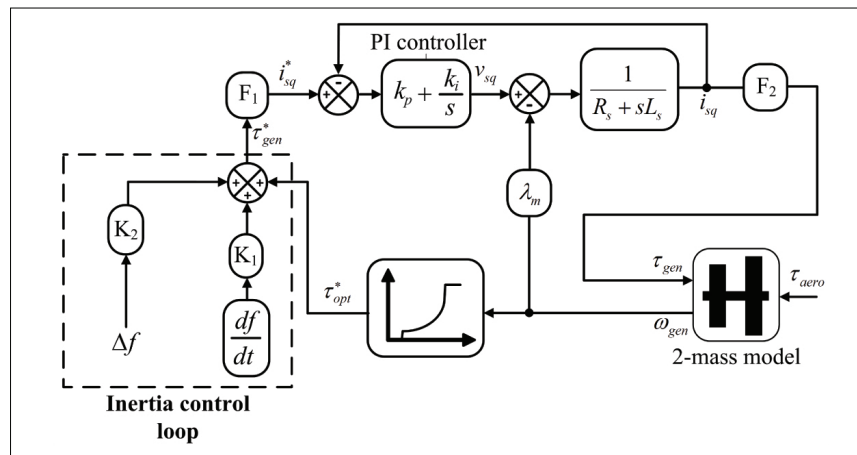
PI controller

$F_1$

$i_{sq}^*$

$+$ $-$

$k_p + \frac{k_i}{s}$

$v_{sq}$

$+$ $-$

$\frac{1}{R_s + sL_s}$

$i_{sq}$

$F_2$

$\tau_{gen}^*$

$+$ $+$ $+$

$K_2$

$K_1$

$\Delta f$

$\frac{df}{dt}$

$\lambda_m$

$\tau_{opt}^*$

$\tau_{gen}$

$\tau_{aero}$

$\omega_{gen}$

2-mass model

Inertia control loop